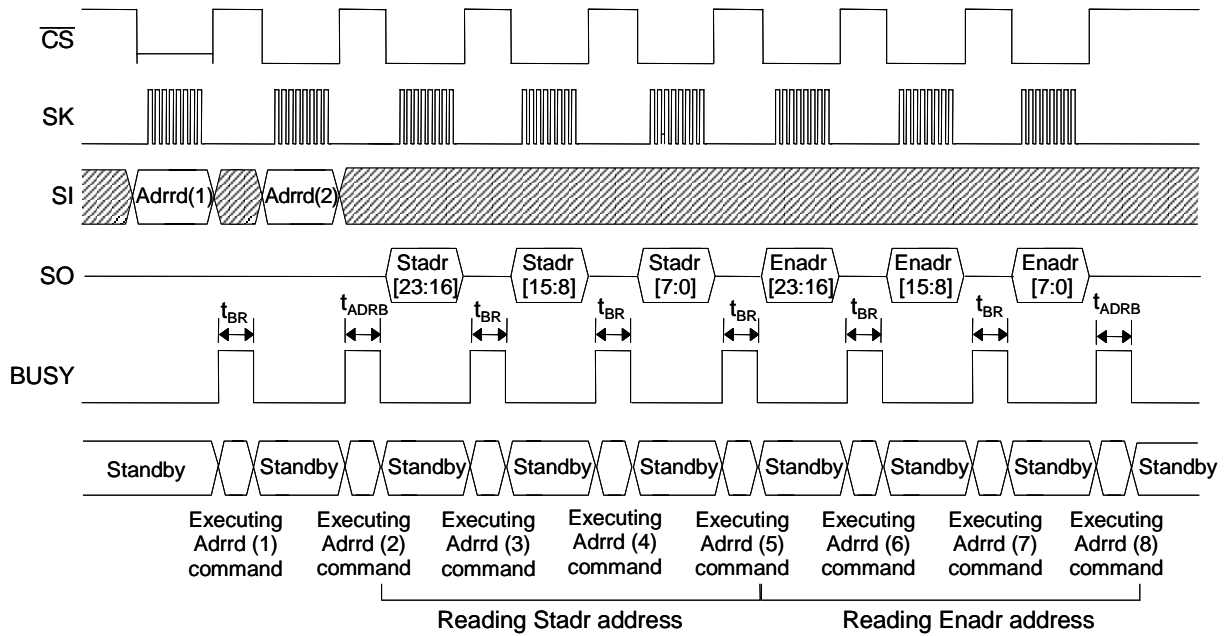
$\overline{CS}$

SK

SI

Adrrd(1)

Adrrd(2)

SO

Stadr [23:16]

Stadr [15:8]

Stadr [7:0]

Enadr [23:16]

Enadr [15:8]

Enadr [7:0]

$t_{BR}$

$t_{ADRB}$

$t_{BR}$

$t_{BR}$

$t_{BR}$

$t_{BR}$

$t_{BR}$

$t_{ADRB}$

BUSY

Standby

Standby

Standby

Standby

Standby

Standby

Standby

Standby

Standby

Executing Adrrd (1) command

Executing Adrrd (2) command

Executing Adrrd (3) command

Executing Adrrd (4) command

Executing Adrrd (5) command

Executing Adrrd (6) command

Executing Adrrd (7) command

Executing Adrrd (8) command

Reading Stadr address

Reading Enadr address